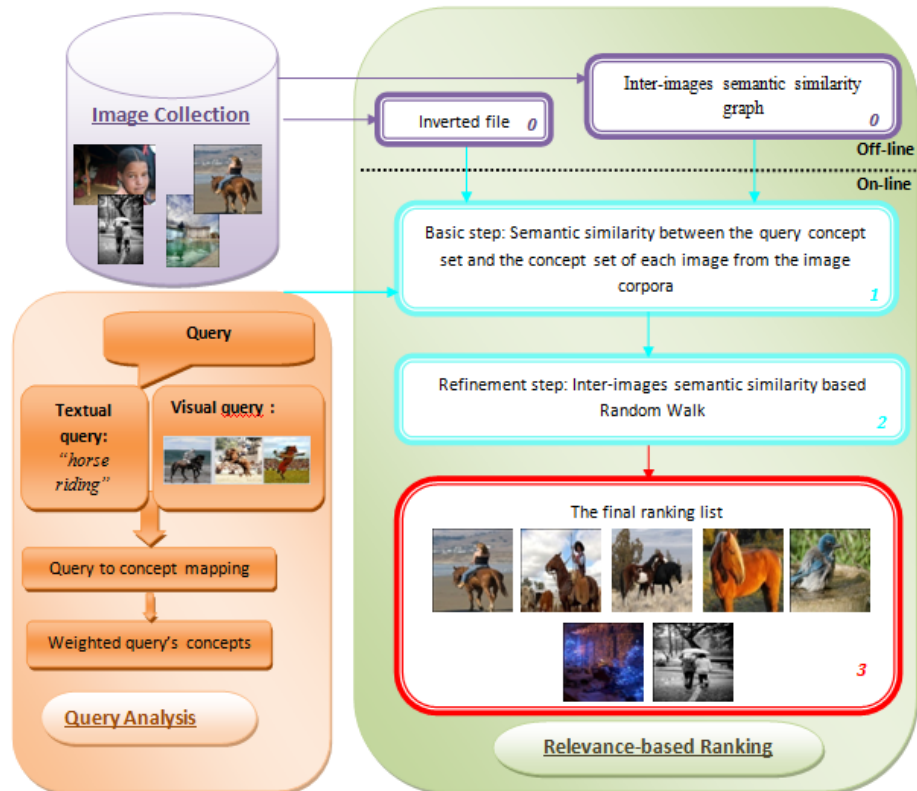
Image Collection

Inverted file 0

Inter-images semantic similarity graph 0

Off-line

On-line

Basic step: Semantic similarity between the query concept set and the concept set of each image from the image corpora 1

Query

Textual query: "horse riding"

Visual query :

Refinement step: Inter-images semantic similarity based Random Walk 2

The final ranking list

3

Query to concept mapping

Weighted query's concepts

Query Analysis

Relevance-based Ranking